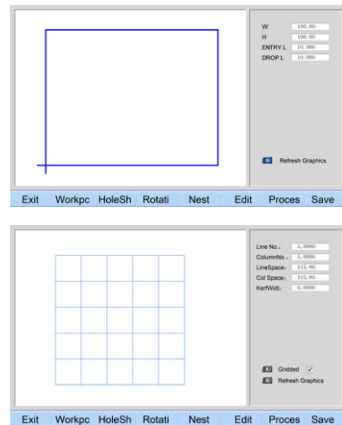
W 100.00
H 100.00
ENTRY L 10.000
DROP L 10.000

Refresh Graphics

Exit Workpc HoleSh Rotati Nest Edit Proces Save

Line No.: 5.0000
ColumnNo.: 5.0000
LineSpace: 115.00
Col Space: 115.00
KerfWidt: 6.0000

Gridded ✓
Refresh Graphics

Exit Workpc HoleSh Rotati Nest Edit Proces Save